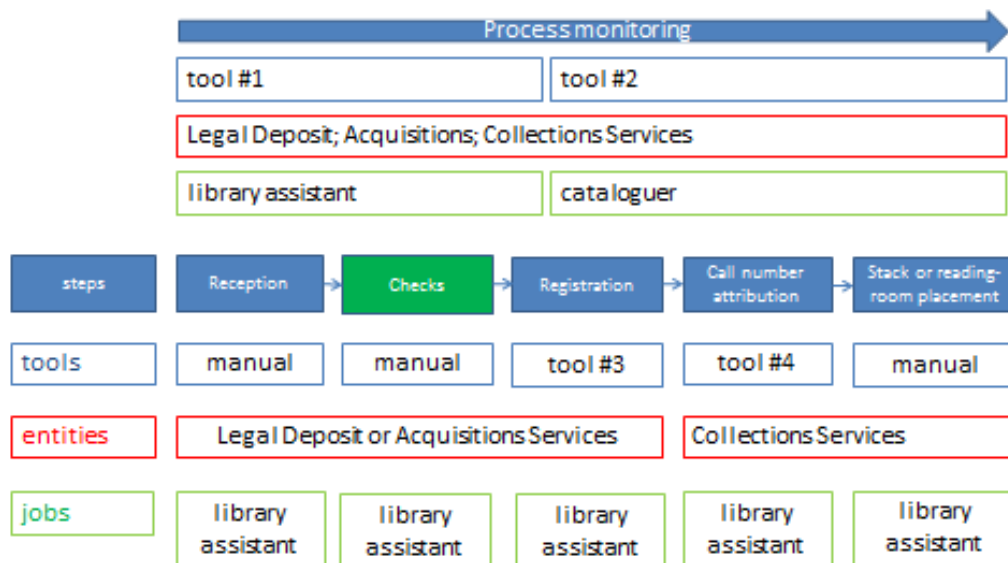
Process monitoring

tool #1

tool #2

Legal Deposit; Acquisitions; Collections Services

library assistant

cataloguer

| steps | Reception | Checks | Registration | Call number attribution | Stack or reading-room placement |
|---|---|---|---|---|---|
| tools | manual | manual | tool #3 | tool #4 | manual |
| entities | Legal Deposit or Acquisitions Services | | | Collections Services | |
| jobs | library assistant | library assistant | library assistant | library assistant | library assistant |